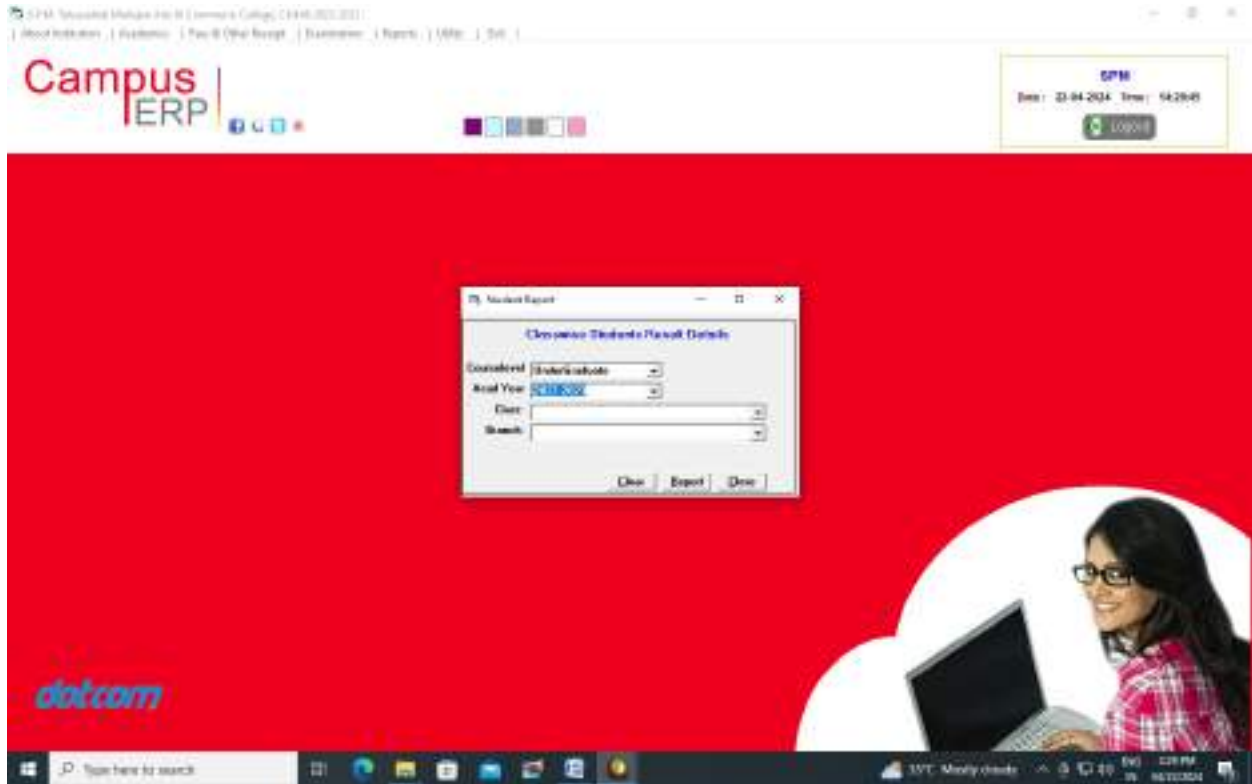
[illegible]
| About Institution | Academics | Fees & Other Receipt | Examination | Reports | Utility | Exit |

Campus ERP

SPM
Date : 22-04-2024 Time : 14:29:45
Logout

Student Report

Clearance Students Result Details

Course Level Undergraduate
Acad Year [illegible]
Class
Branch

Clear Report Close

dotcom

Type here to search

31°C Mostly cloudy ENG IN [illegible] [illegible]